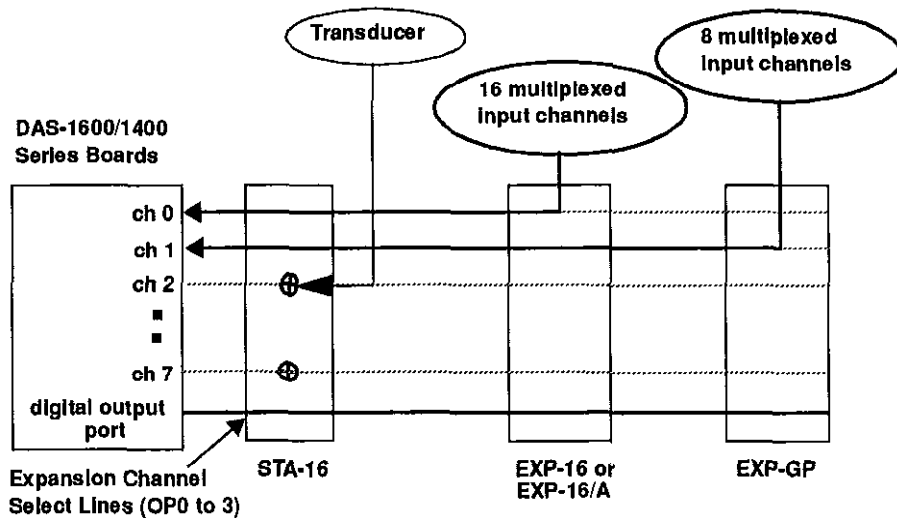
Transducer

8 multiplexed input channels

16 multiplexed input channels

DAS-1600/1400 Series Boards

ch 0

ch 1

ch 2

ch 7

digital output port

Expansion Channel Select Lines (OP0 to 3)

STA-16

EXP-16 or EXP-16/A

EXP-GP